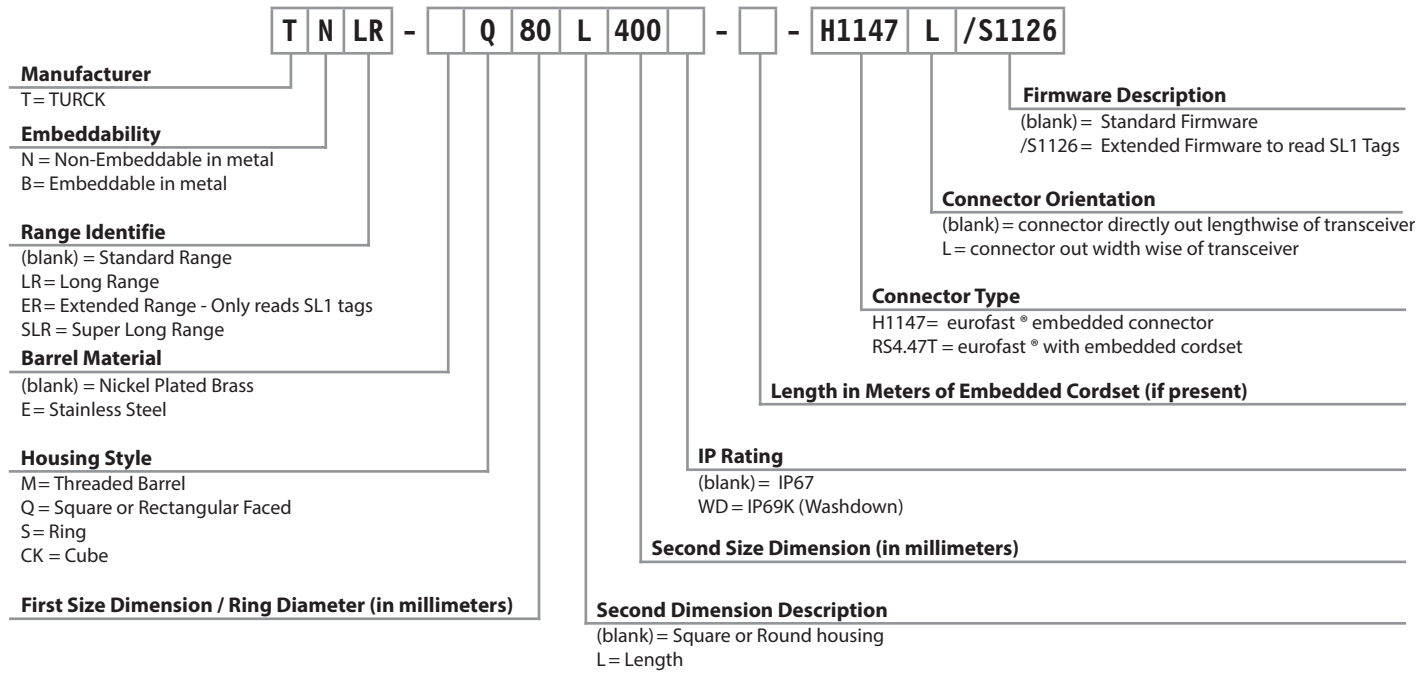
T N LR - Q 80 L 400 - - H1147 L /S1126

**Manufacturer**
T = TURCK

**Embeddability**
N = Non-Embeddable in metal
B= Embeddable in metal

**Range Identifie**
(blank) = Standard Range
LR = Long Range
ER = Extended Range - Only reads SL1 tags
SLR = Super Long Range

**Barrel Material**
(blank) = Nickel Plated Brass
E = Stainless Steel

**Housing Style**
M = Threaded Barrel
Q = Square or Rectangular Faced
S = Ring
CK = Cube

**First Size Dimension / Ring Diameter (in millimeters)**

**Firmware Description**
(blank) = Standard Firmware
/S1126 = Extended Firmware to read SL1 Tags

**Connector Orientation**
(blank) = connector directly out lengthwise of transceiver
L = connector out width wise of transceiver

**Connector Type**
H1147 = eurofast ® embedded connector
RS4.47T = eurofast ® with embedded cordset

**Length in Meters of Embedded Cordset (if present)**

**IP Rating**
(blank) = IP67
WD = IP69K (Washdown)

**Second Size Dimension (in millimeters)**

**Second Dimension Description**
(blank) = Square or Round housing
L = Length